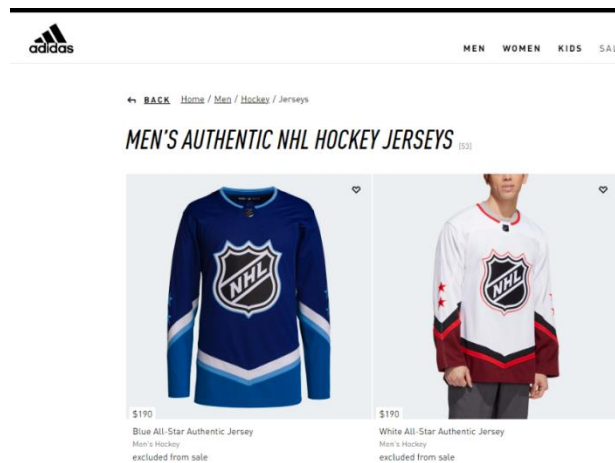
adidas

MEN WOMEN KIDS SA

BACK Home / Men / Hockey / Jerseys

MEN'S AUTHENTIC NHL HOCKEY JERSEYS [53]

NHL

$190

Blue All-Star Authentic Jersey

Men's Hockey

excluded from sale

NHL

$190

White All-Star Authentic Jersey

Men's Hockey

excluded from sale